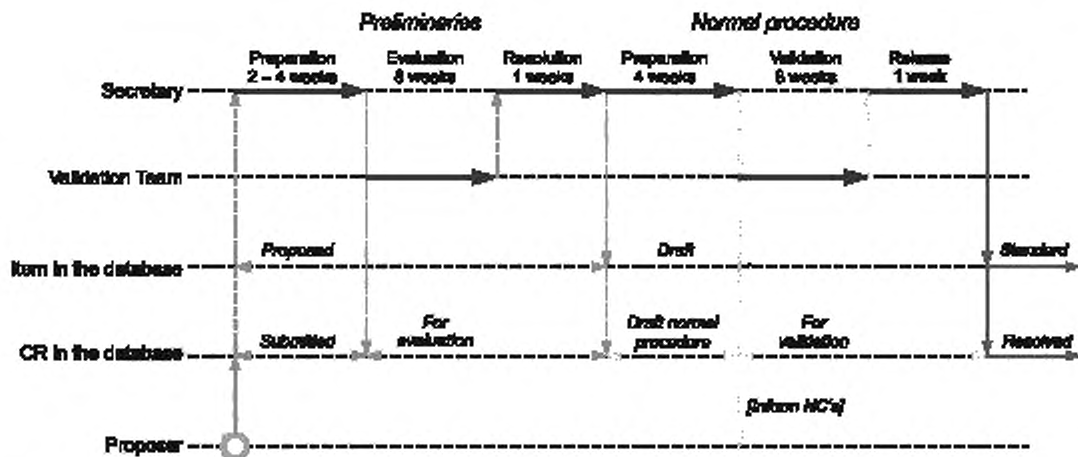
Preliminaries

Normal procedure

Preparation 2 – 4 weeks

Evaluation 8 weeks

Resolution 1 weeks

Preparation 4 weeks

Validation 8 weeks

Release 1 week

Secretary

Validation Team

Item in the database

Proposed

Draft

Standard

CR in the database

Submitted

For evaluation

Draft normal procedure

For validation

Resolved

(inform NC's)

Proposer